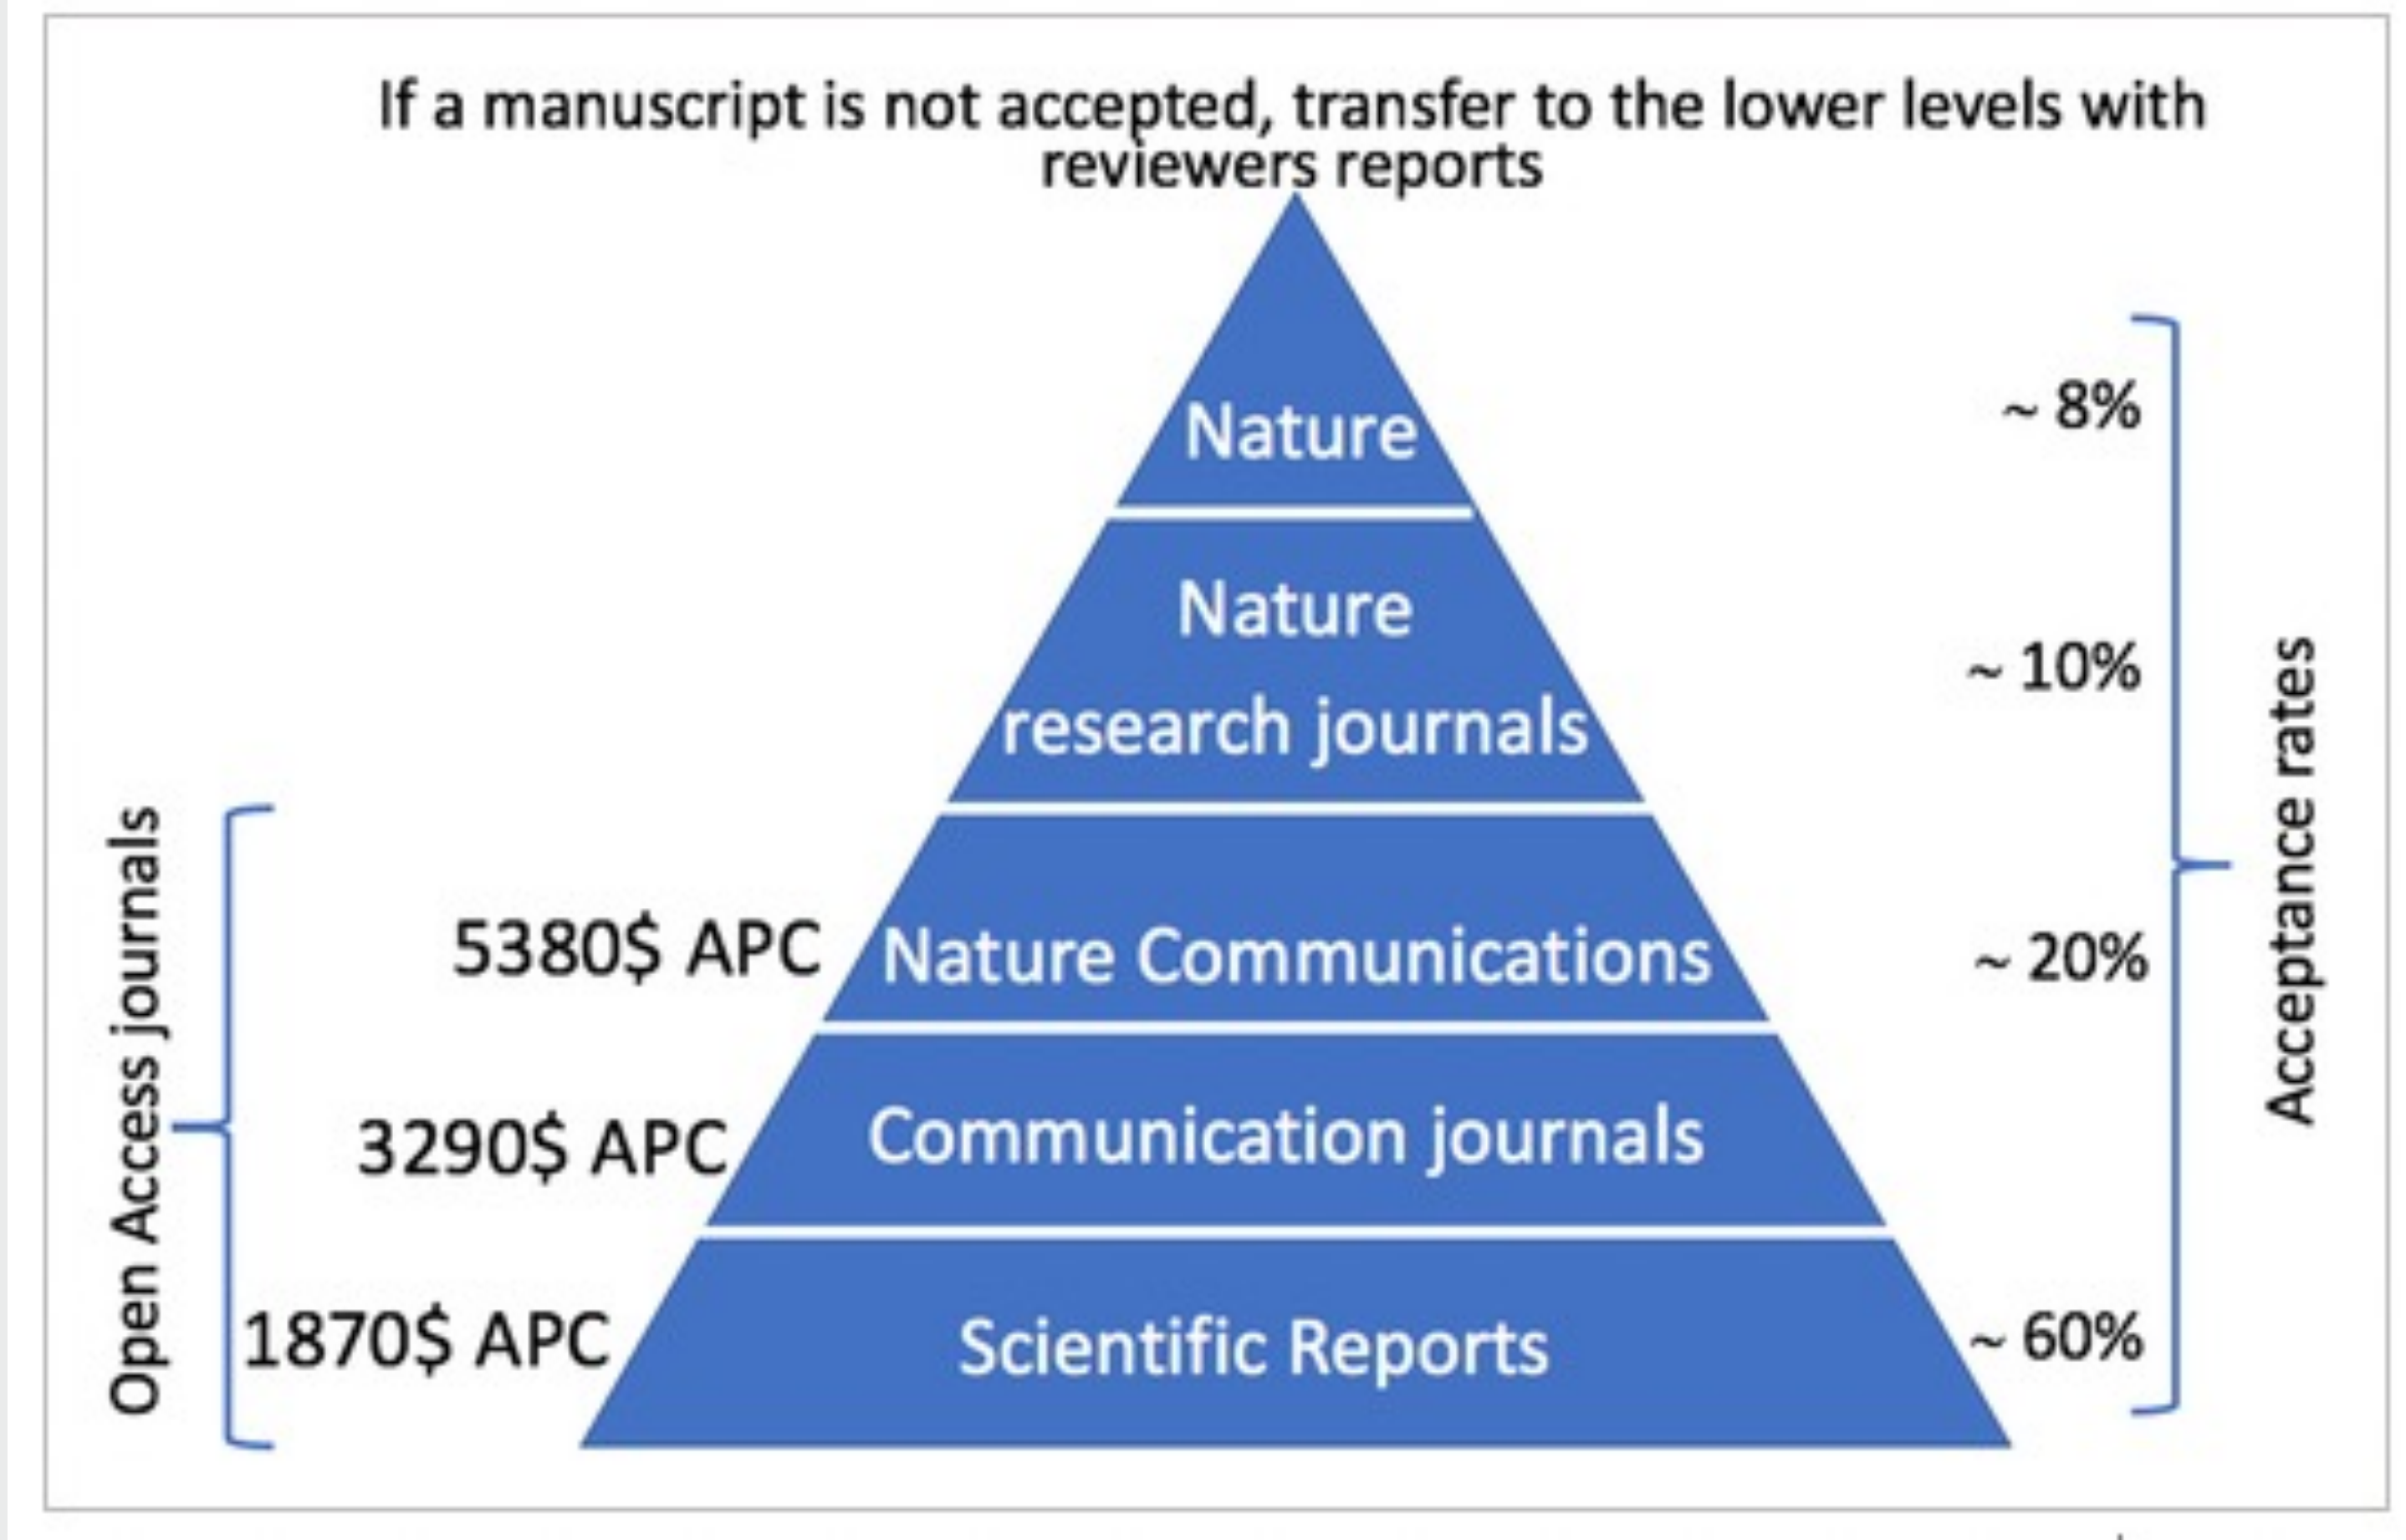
If a manuscript is not accepted, transfer to the lower levels with reviewers reports

Nature

~ 8%

Nature research journals

~ 10%

5380$ APC

Nature Communications

~ 20%

3290$ APC

Communication journals

1870$ APC

Scientific Reports

~ 60%

Open Access journals

Acceptance rates